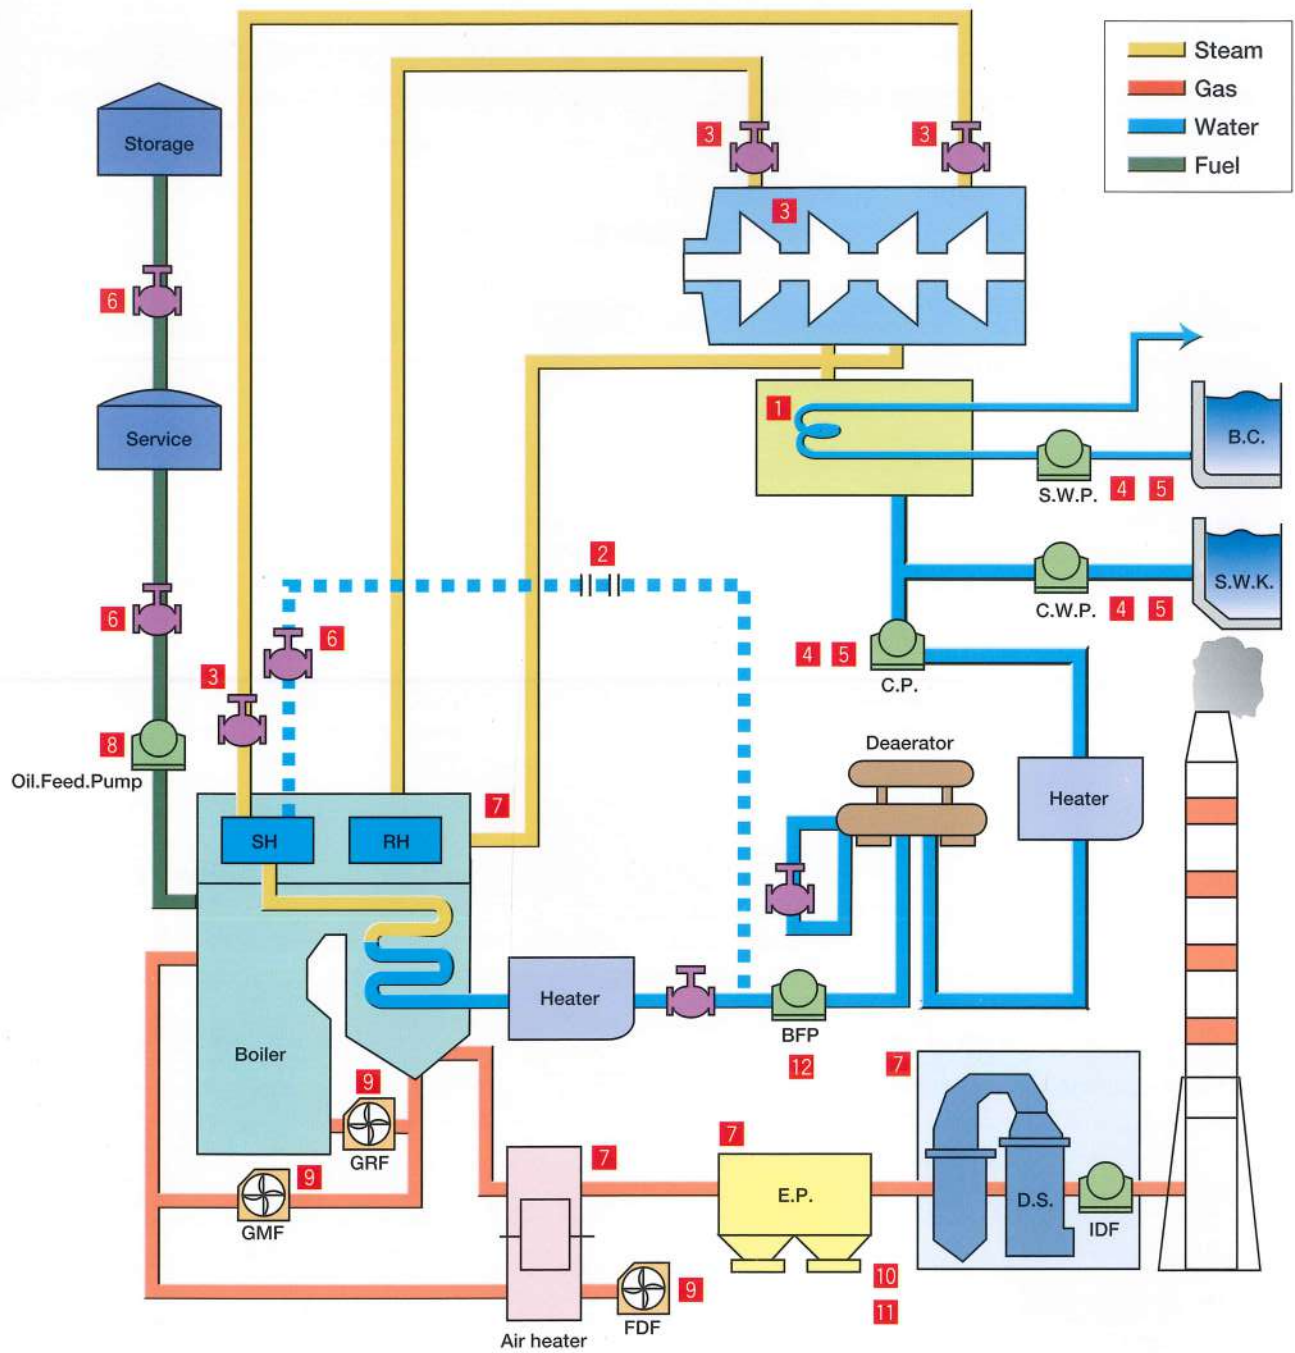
Steam
Gas
Water
Fuel

Storage
6
Service
6
8
Oil.Feed.Pump
3
6
3
3
3
1
S.W.P. 4 5
B.C.
2
S.W.K.
C.W.P. 4 5
4 5
C.P.
Deaerator
Heater
7
SH
RH
Boiler
Heater
BFP
12
9
GRF
9
GMF
7
Air heater
9
FDF
7
E.P.
10
11
7
D.S.
IDF